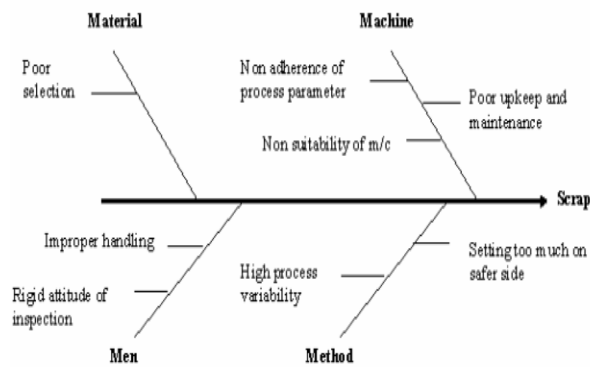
Material

Poor selection

Machine

Non adherence of process parameter

Poor upkeep and maintenance

Non suitability of m/c

Scrap

Improper handling

Rigid attitude of inspection

High process variability

Setting too much on safer side

Men

Method